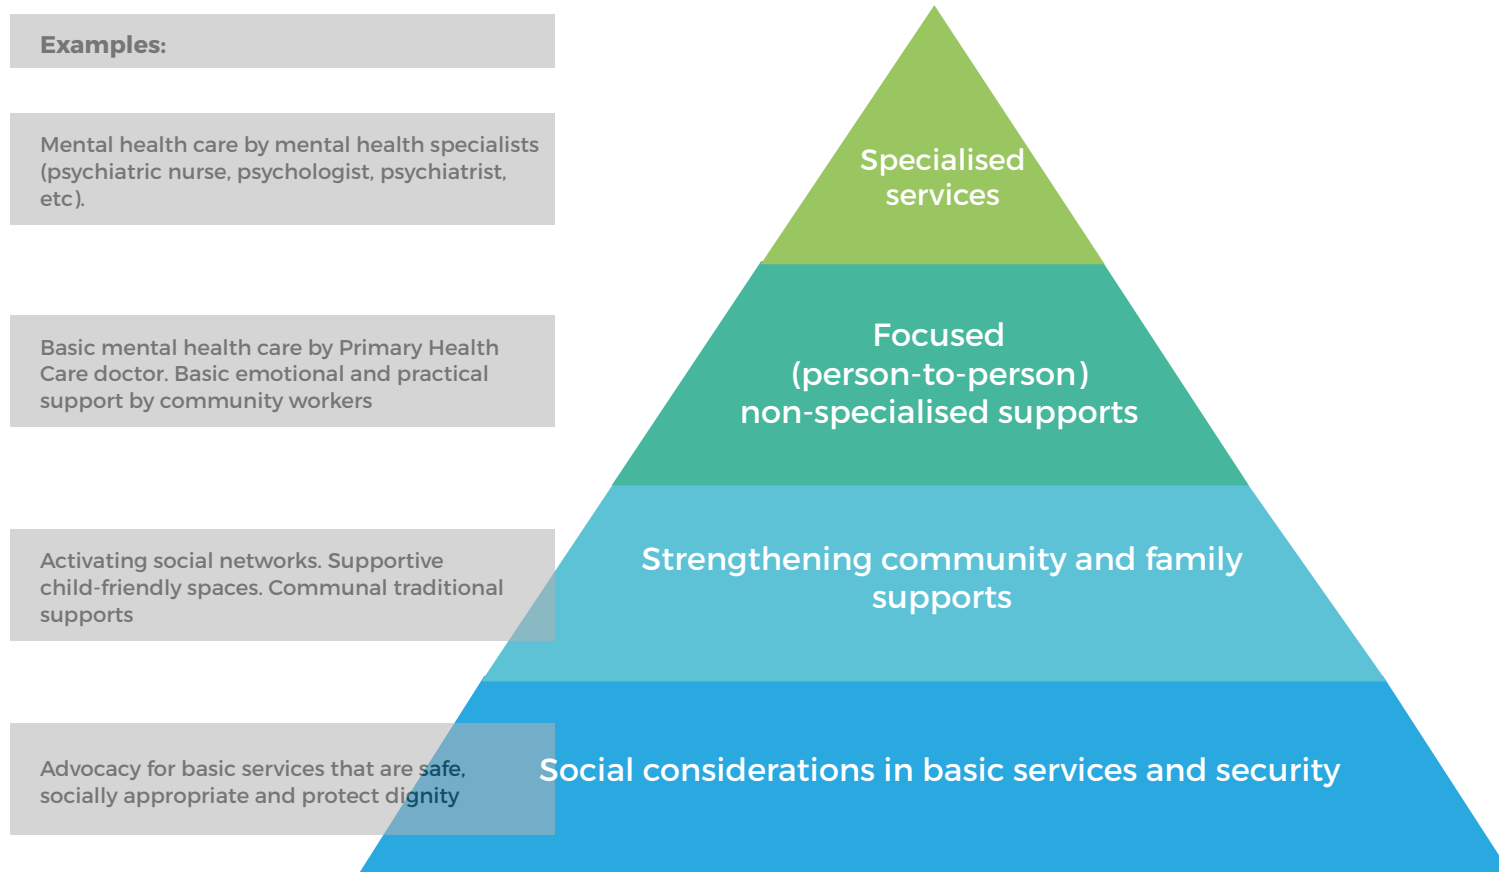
Examples:

Mental health care by mental health specialists (psychiatric nurse, psychologist, psychiatrist, etc).

Basic mental health care by Primary Health Care doctor. Basic emotional and practical support by community workers

Activating social networks. Supportive child-friendly spaces. Communal traditional supports

Advocacy for basic services that are safe, socially appropriate and protect dignity

Specialised services

Focused (person-to-person) non-specialised supports

Strengthening community and family supports

Social considerations in basic services and security